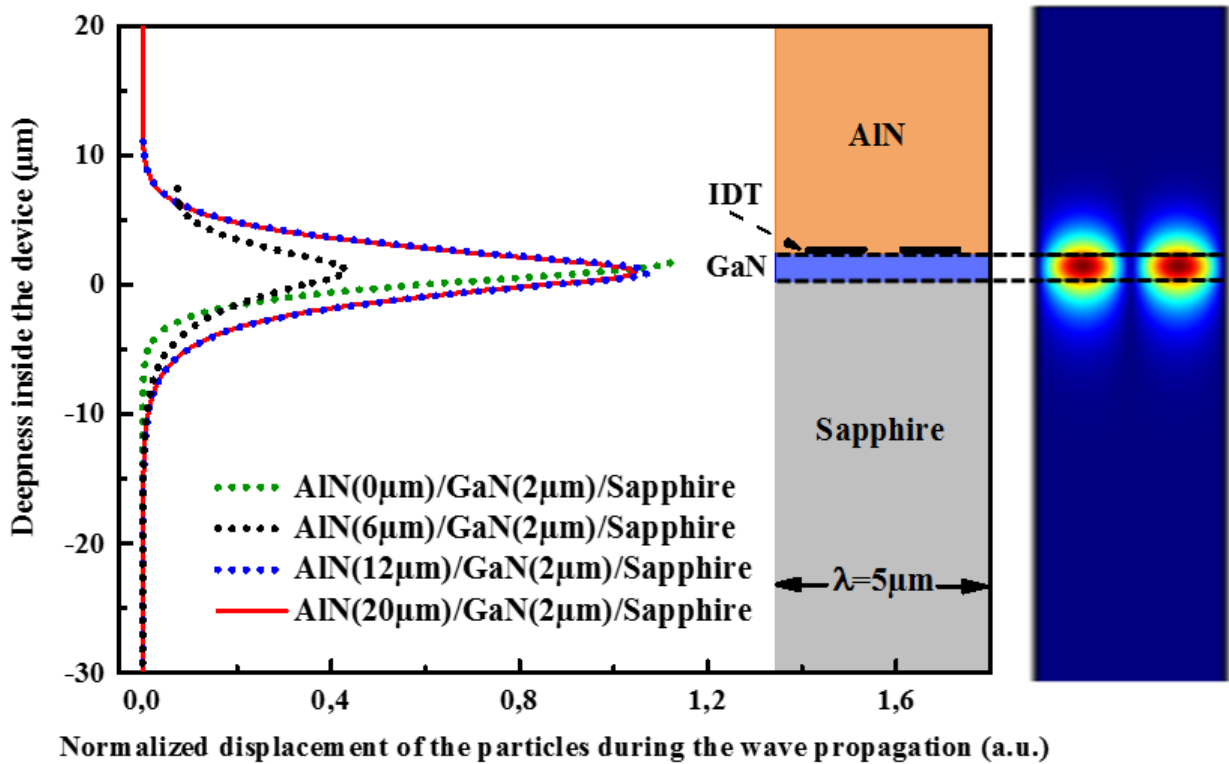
20
10
0
−10
−20
−30
Deepness inside the device (μm)

AlN
IDT
GaN
Sapphire
λ=5μm

AlN(0μm)/GaN(2μm)/Sapphire
AlN(6μm)/GaN(2μm)/Sapphire
AlN(12μm)/GaN(2μm)/Sapphire
AlN(20μm)/GaN(2μm)/Sapphire

0,0
0,4
0,8
1,2
1,6
Normalized displacement of the particles during the wave propagation (a.u.)